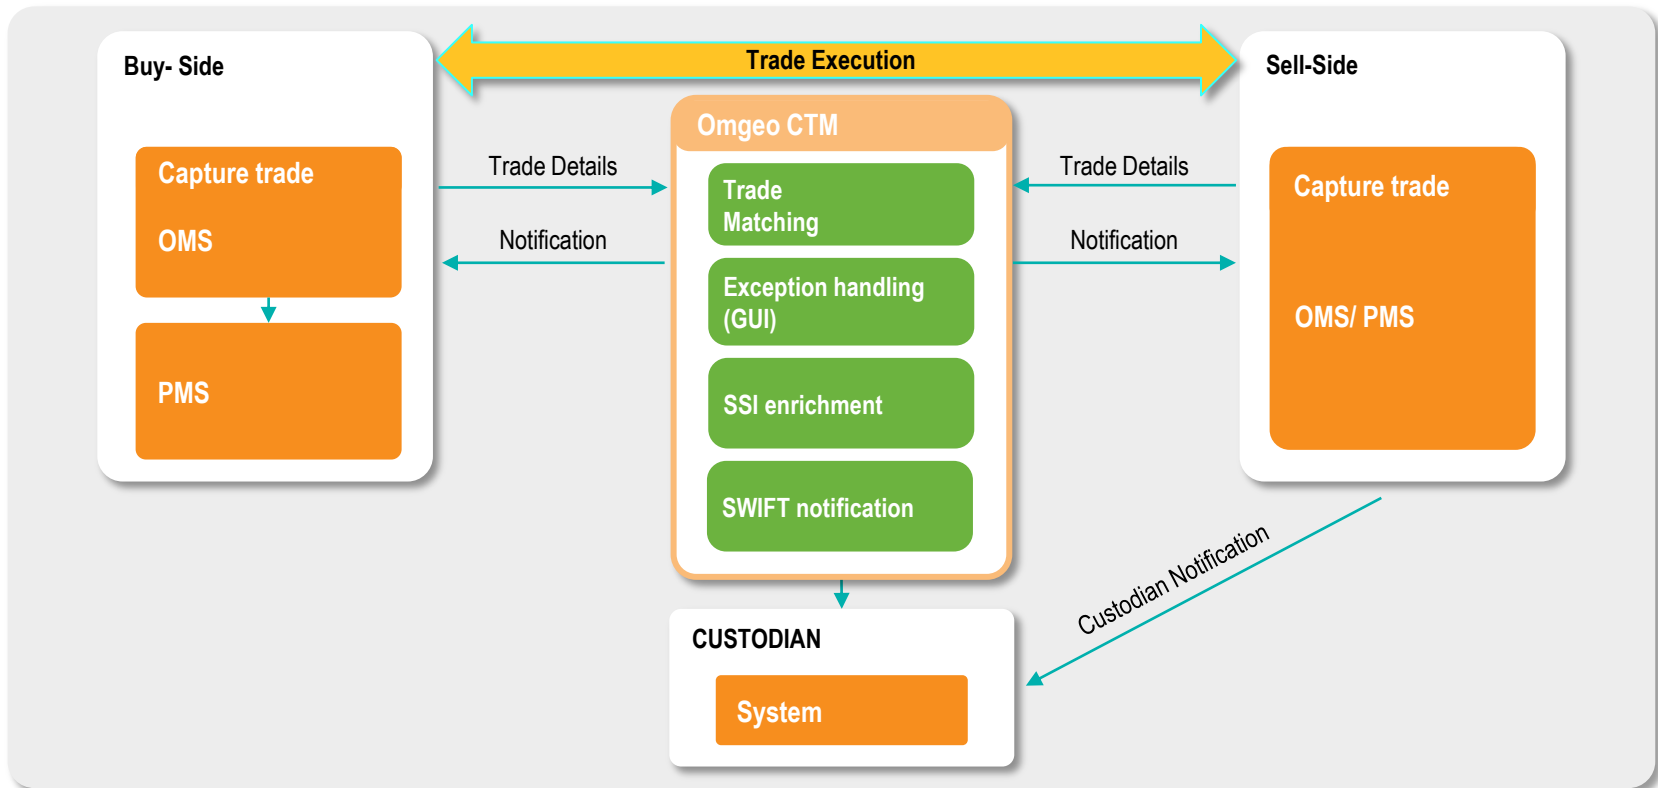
Trade Execution

Buy- Side

Capture trade

OMS

PMS

Trade Details

Notification

Omgeo CTM

Trade Matching

Exception handling (GUI)

SSI enrichment

SWIFT notification

Trade Details

Notification

Sell-Side

Capture trade

OMS/ PMS

CUSTODIAN

System

Custodian Notification